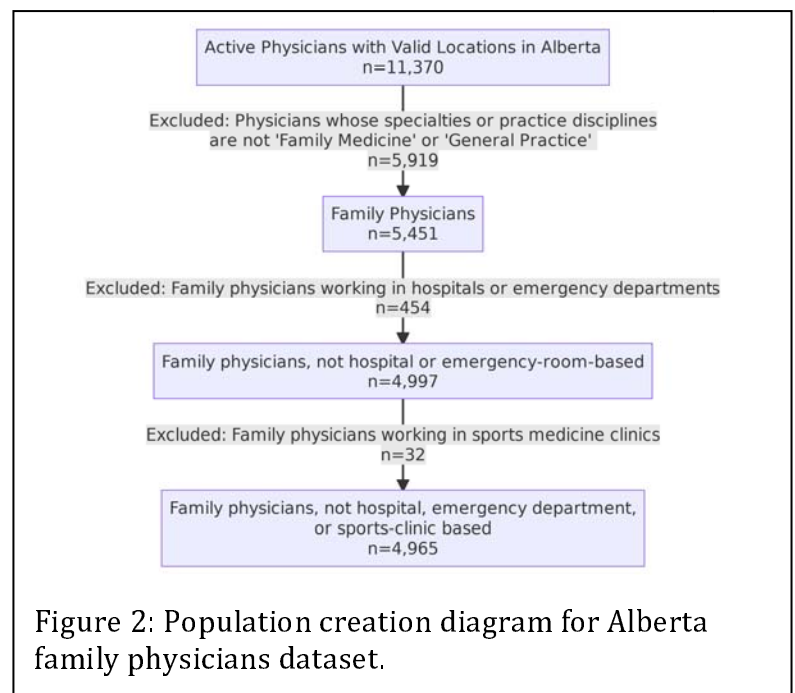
Active Physicians with Valid Locations in Alberta
n=11,370

Excluded: Physicians whose specialties or practice disciplines are not 'Family Medicine' or 'General Practice'
n=5,919

Family Physicians
n=5,451

Excluded: Family physicians working in hospitals or emergency departments
n=454

Family physicians, not hospital or emergency-room-based
n=4,997

Excluded: Family physicians working in sports medicine clinics
n=32

Family physicians, not hospital, emergency department, or sports-clinic based
n=4,965

Figure 2: Population creation diagram for Alberta family physicians dataset.